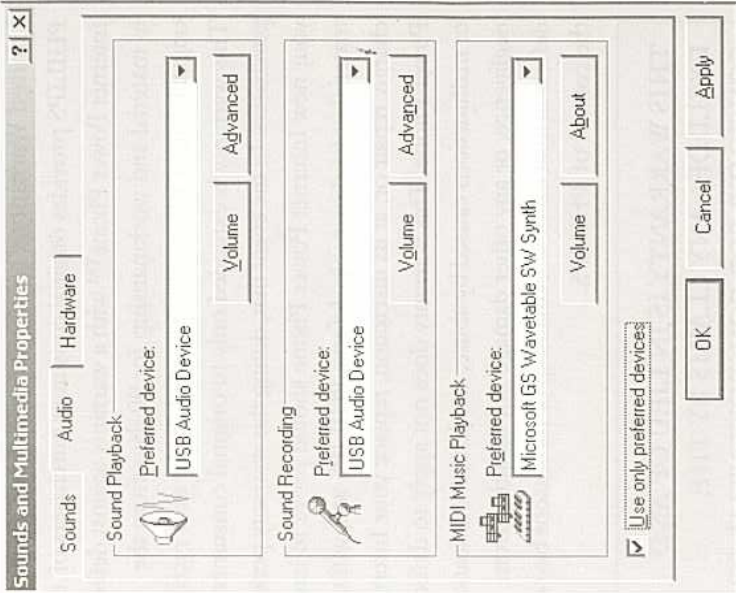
Sounds and Multimedia Properties
? X

Sounds
Audio
Hardware

Sound Playback
Preferred device:
USB Audio Device
Volume
Advanced

Sound Recording
Preferred device:
USB Audio Device
Volume
Advanced

MIDI Music Playback
Preferred device:
Microsoft GS Wavetable SW Synth
Volume
About

Use only preferred devices

OK
Cancel
Apply